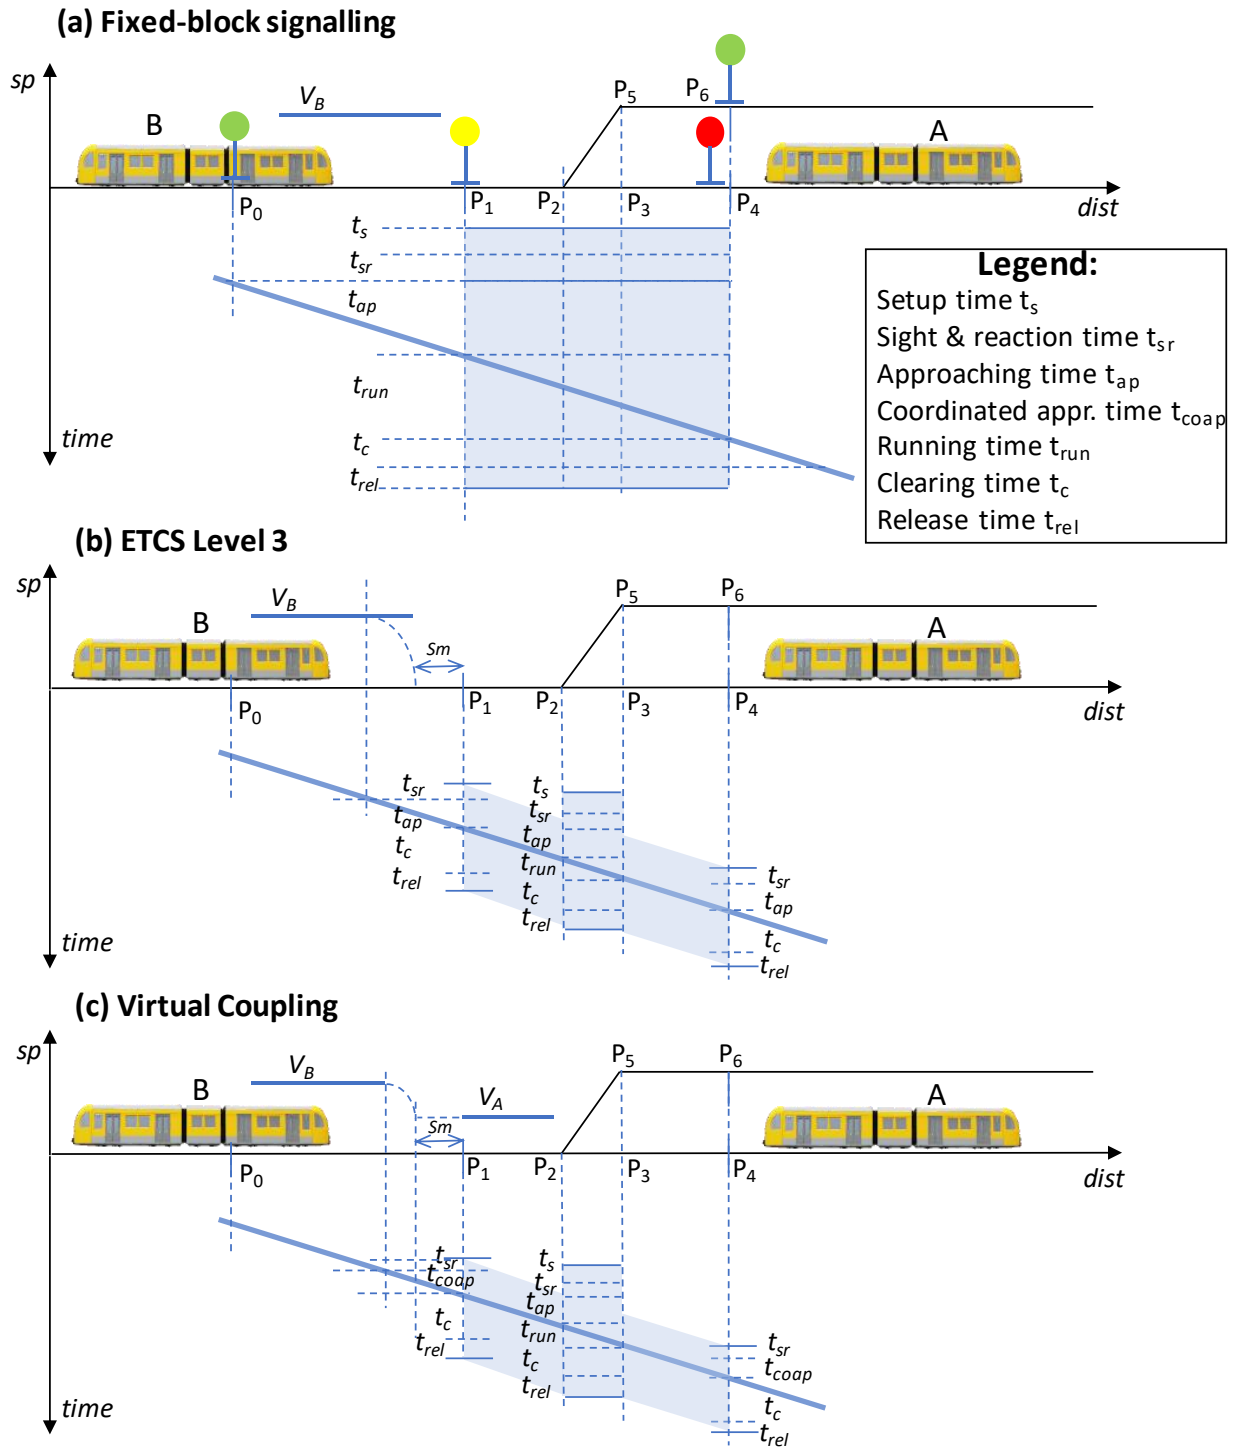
(a) Fixed-block signalling

sp

$V_B$

B

$P_5$ $P_6$

A

$P_0$ $P_1$ $P_2$ $P_3$ $P_4$ dist

$t_s$
$t_{sr}$
$t_{ap}$
$t_{run}$
$t_c$
$t_{rel}$

time

Legend:
Setup time $t_s$
Sight & reaction time $t_{sr}$
Approaching time $t_{ap}$
Coordinated appr. time $t_{coap}$
Running time $t_{run}$
Clearing time $t_c$
Release time $t_{rel}$

(b) ETCS Level 3

sp

$V_B$

B

Sm

$P_5$ $P_6$

A

$P_0$ $P_1$ $P_2$ $P_3$ $P_4$ dist

$t_{sr}$
$t_{ap}$
$t_c$
$t_{rel}$

$t_s$
$t_{sr}$
$t_{ap}$
$t_{run}$
$t_c$
$t_{rel}$

$t_{sr}$
$t_{ap}$
$t_c$
$t_{rel}$

time

(c) Virtual Coupling

sp

$V_B$

B

$V_A$

Sm

$P_5$ $P_6$

A

$P_0$ $P_1$ $P_2$ $P_3$ $P_4$ dist

$t_{sr}$
$t_{coap}$
$t_c$
$t_{rel}$

$t_s$
$t_{sr}$
$t_{ap}$
$t_{run}$
$t_c$
$t_{rel}$

$t_{sr}$
$t_{coap}$
$t_c$
$t_{rel}$

time